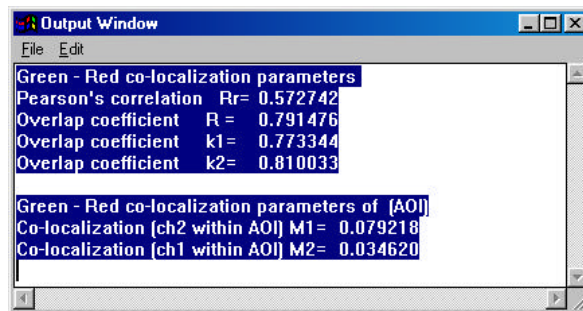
Output Window

File Edit

Green - Red co-localization parameters
Pearson's correlation Rr= 0.572742
Overlap coefficient R = 0.791476
Overlap coefficient k1= 0.773344
Overlap coefficient k2= 0.810033

Green - Red co-localization parameters of (AOI)
Co-localization (ch2 within AOI) M1= 0.079218
Co-localization (ch1 within AOI) M2= 0.034620